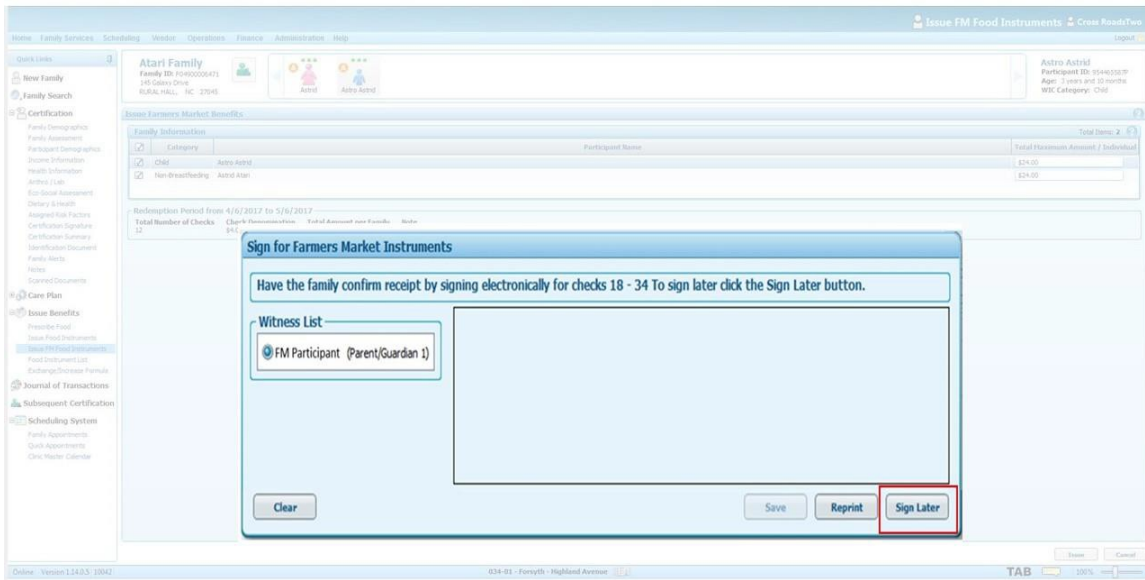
Issue FM Food Instruments  Cross RoadsTwo

Home  Family Services  Scheduling  Vendor  Operations  Finance  Administration  Help  Logout

Quick Links

New Family

Family Search

Certification

Family Demographics
Family Assessment
Participant Demographics
Income Information
Health Information
Anthro / Lab
Eco-Social Assessment
Dietary & Health
Assigned Risk Factors
Certification Signature
Certification Summary
Identification Document
Family Alerts
Notes
Scanned Documents

Care Plan

Issue Benefits

Prescribe Food
Issue Food Instruments
Issue FM Food Instruments
Food Instrument List
Exchange/Increase Formula

Journal of Transactions

Subsequent Certification

Scheduling System

Family Appointments
Quick Appointments
Clinic Master Calendar

Atari Family
Family ID: F04900006471
145 Galaxy Drive
RURAL HALL, NC 27045

Astrid  Astro Astrid

Astro Astrid
Participant ID: 9544655879
Age: 3 years and 10 months
WIC Category: Child

Issue Farmers Market Benefits

Family Information  Total Items: 2

| | Category | Participant Name | Total Maximum Amount / Individual |
|---|---|---|---|
| | Child | Astro Astrid | $24.00 |
| | Non-Breastfeeding | Astrid Atari | $24.00 |

Redemption Period from 4/6/2017 to 5/6/2017
Total Number of Checks  Check Denomination  Total Amount per Family  Note
12  $4.0

Sign for Farmers Market Instruments

Have the family confirm receipt by signing electronically for checks 18 - 34 To sign later click the Sign Later button.

Witness List

FM Participant (Parent/Guardian 1)

Clear

Save  Reprint  Sign Later

Issue  Cancel

Online  Version 1.14.0.5  10042

034-01 - Forsyth - Highland Avenue

TAB  100%